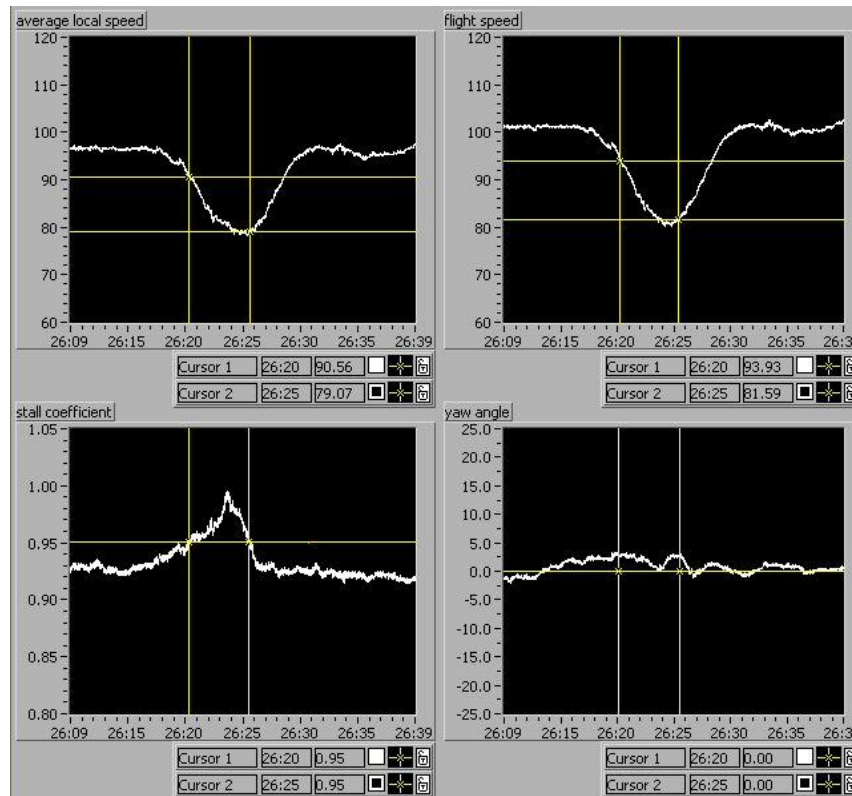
average local speed

120
110
100
90
80
70
60
26:09 26:15 26:20 26:25 26:30 26:35 26:39

| Cursor 1 | 26:20 | 90.56 |
|---|---|---|
| Cursor 2 | 26:25 | 79.07 |

flight speed

120
110
100
90
80
70
60
26:09 26:15 26:20 26:25 26:30 26:35 26:3

| Cursor 1 | 26:20 | 93.93 |
|---|---|---|
| Cursor 2 | 26:25 | 81.59 |

stall coefficient

1.05
1.00
0.95
0.90
0.85
0.80
26:09 26:15 26:20 26:25 26:30 26:35 26:39

| Cursor 1 | 26:20 | 0.95 |
|---|---|---|
| Cursor 2 | 26:25 | 0.95 |

yaw angle

25.0
20.0
15.0
10.0
5.0
0.0
-5.0
-10.0
-15.0
-20.0
-25.0
26:09 26:15 26:20 26:25 26:30 26:35 26:3

| Cursor 1 | 26:20 | 0.00 |
|---|---|---|
| Cursor 2 | 26:25 | 0.00 |